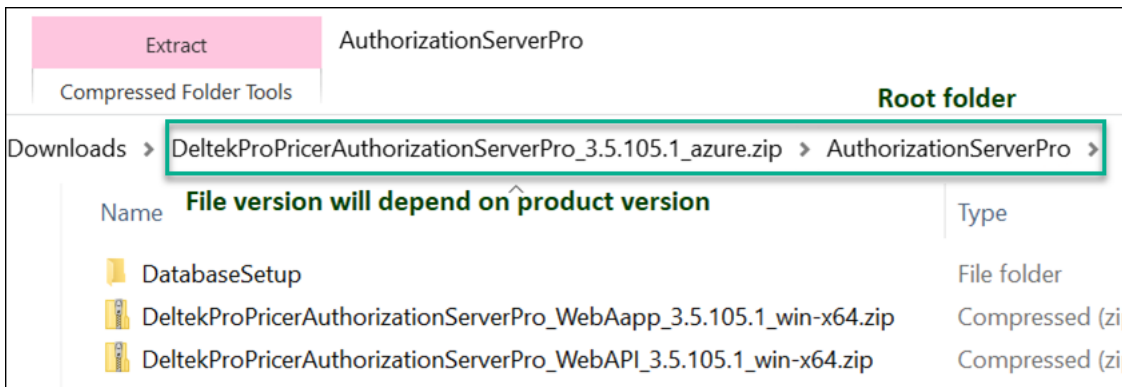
Extract
Compressed Folder Tools
AuthorizationServerPro

Root folder

Downloads > DeltekProPricerAuthorizationServerPro_3.5.105.1_azure.zip > AuthorizationServerPro >

File version will depend on product version

| Name | Type |
|---|---|
| DatabaseSetup | File folder |
| DeltekProPricerAuthorizationServerPro_WebAapp_3.5.105.1_win-x64.zip | Compressed (zi |
| DeltekProPricerAuthorizationServerPro_WebAPI_3.5.105.1_win-x64.zip | Compressed (zi |